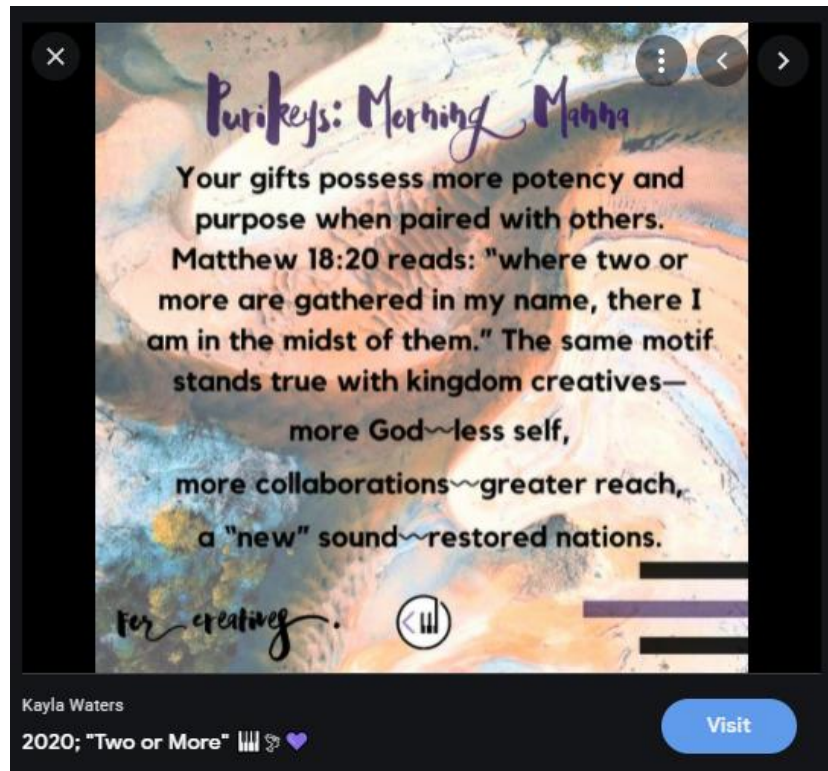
Purikeys: Morning Manna

Your gifts possess more potency and purpose when paired with others. Matthew 18:20 reads: "where two or more are gathered in my name, there I am in the midst of them." The same motif stands true with kingdom creatives—
more God~less self,
more collaborations~greater reach,
a "new" sound~restored nations.

for creatives.

Kayla Waters
2020; "Two or More" 🎹 💜

Visit